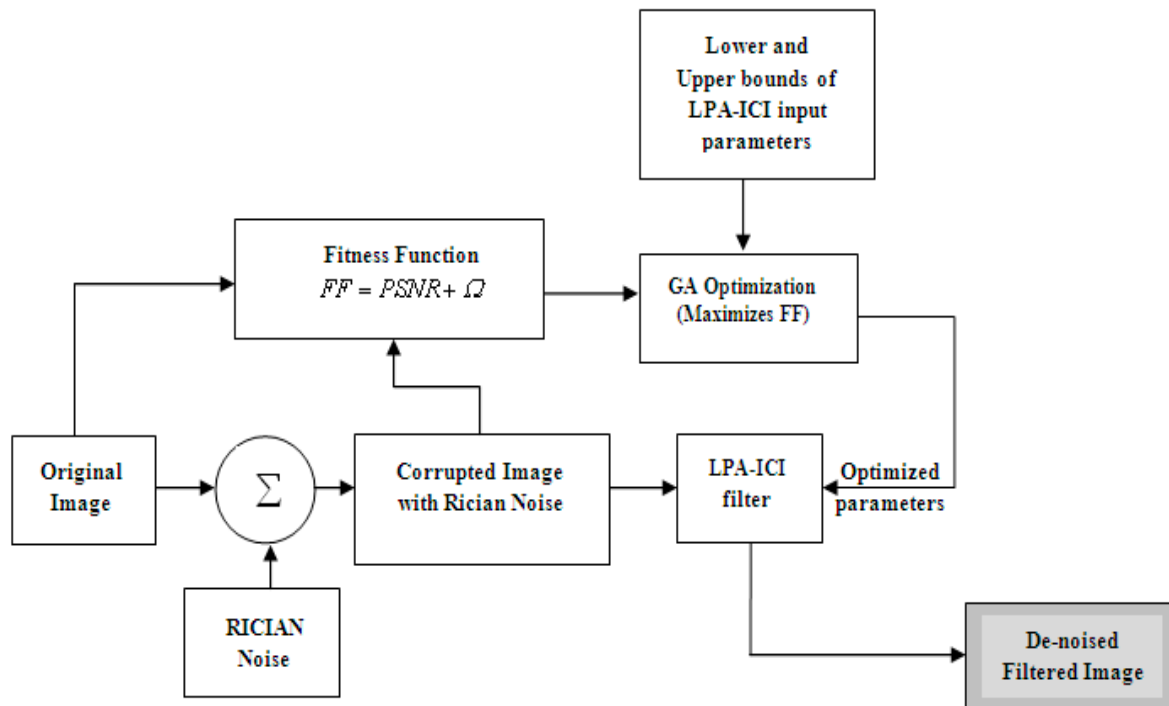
Lower and Upper bounds of LPA-ICI input parameters

Fitness Function
$FF = PSNR + \Omega$

GA Optimization (Maximizes FF)

Original Image

$\Sigma$

Corrupted Image with Rician Noise

LPA-ICI filter

Optimized parameters

RICIAN Noise

De-noised Filtered Image